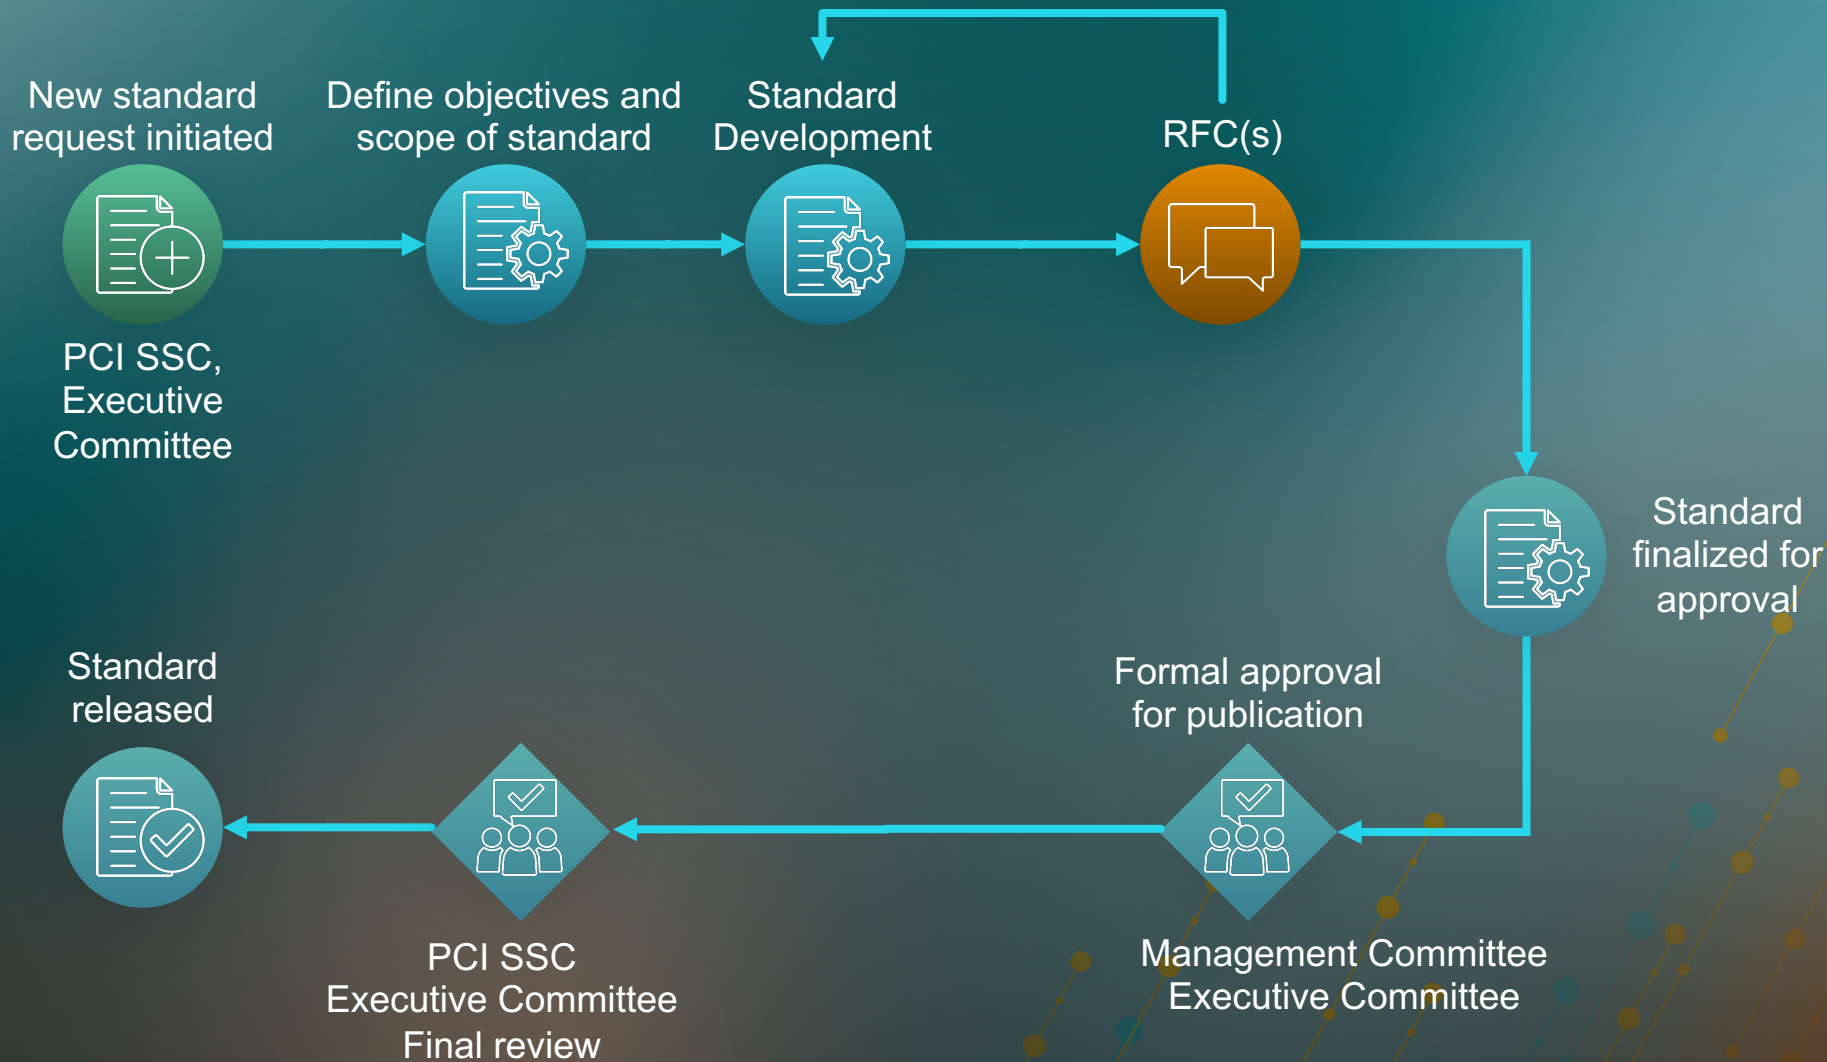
New standard request initiated

PCI SSC, Executive Committee

Define objectives and scope of standard

Standard Development

RFC(s)

Standard finalized for approval

Formal approval for publication

Management Committee Executive Committee

PCI SSC Executive Committee Final review

Standard released